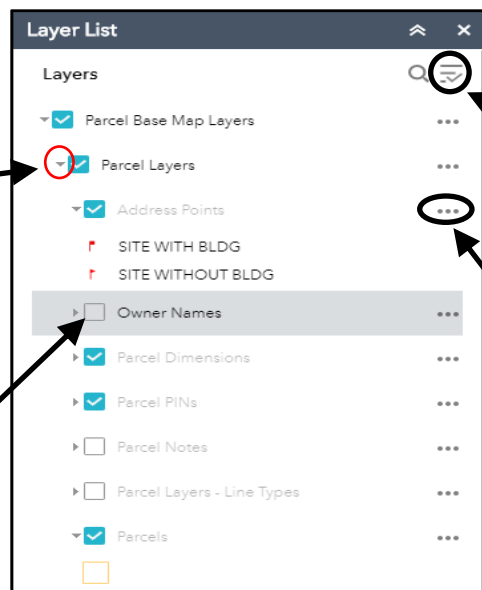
Layer List

Layers

Parcel Base Map Layers

Parcel Layers

Address Points

SITE WITH BLDG

SITE WITHOUT BLDG

Owner Names

Parcel Dimensions

Parcel PINs

Parcel Notes

Parcel Layers - Line Types

Parcels